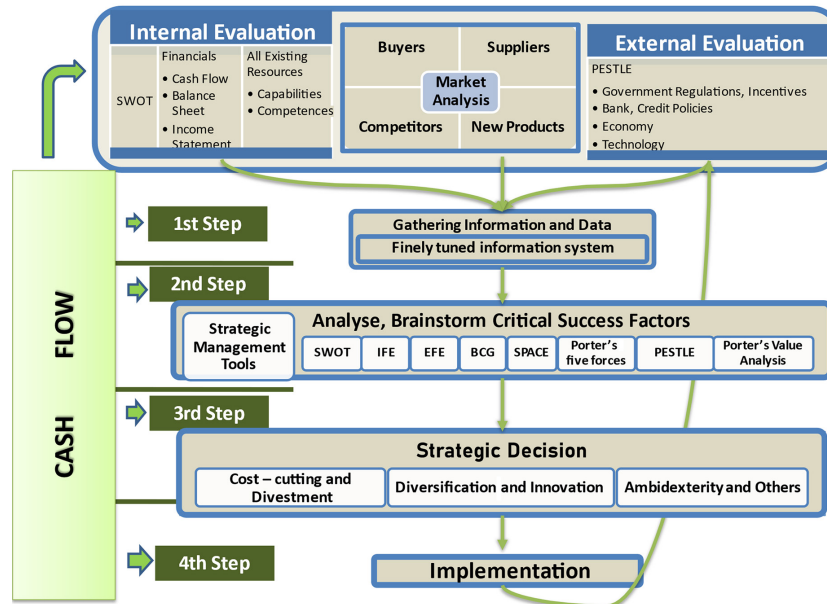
Internal Evaluation

SWOT

Financials
• Cash Flow
• Balance Sheet
• Income Statement

All Existing Resources
• Capabilities
• Competences

Buyers

Suppliers

Market Analysis

Competitors

New Products

External Evaluation

PESTLE
• Government Regulations, Incentives
• Bank, Credit Policies
• Economy
• Technology

CASH FLOW

1st Step

Gathering Information and Data

Finely tuned information system

2nd Step

Analyse, Brainstorm Critical Success Factors

Strategic Management Tools

| SWOT | IFE | EFE | BCG | SPACE | Porter's five forces | PESTLE | Porter's Value Analysis |
|---|---|---|---|---|---|---|---|

3rd Step

Strategic Decision

| Cost – cutting and Divestment | Diversification and Innovation | Ambidexterity and Others |
|---|---|---|

4th Step

Implementation